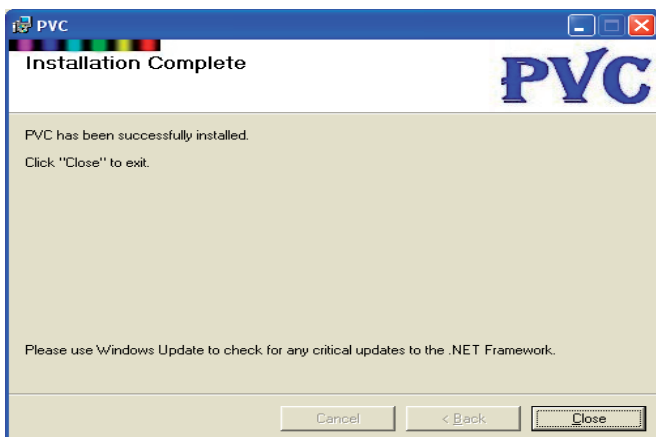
PVC

Installation Complete

PVC

PVC has been successfully installed.

Click "Close" to exit.

Please use Windows Update to check for any critical updates to the .NET Framework.

Cancel

< Back

Close